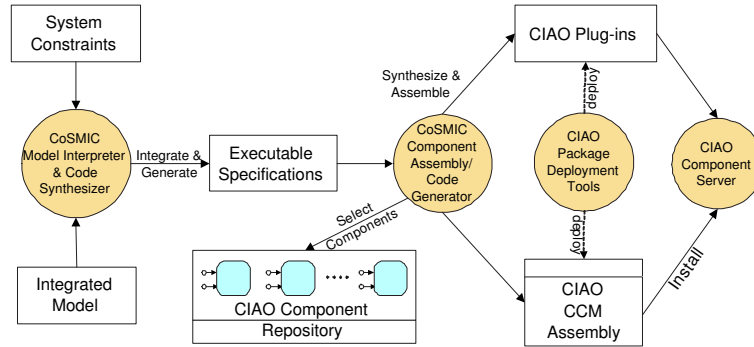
System Constraints

CoSMIC Model Interpreter & Code Synthesizer

Integrate & Generate

Executable Specifications

Integrated Model

CoSMIC Component Assembly/ Code Generator

Synthesize & Assemble

Select Components

CIAO Plug-ins

deploy

CIAO Package Deployment Tools

deploy

CIAO Component Server

CIAO Component

Repository

CIAO CCM Assembly

Install